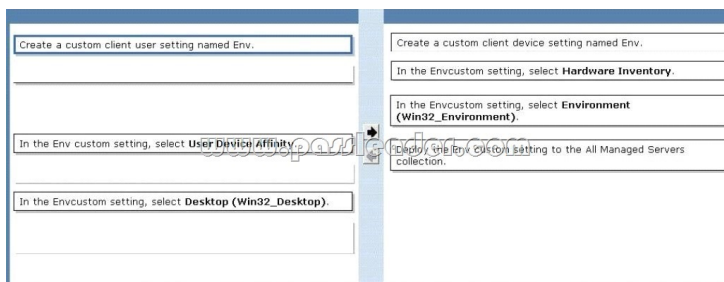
Create a custom client user setting named Env.

In the Env custom setting, select **User Device Affinity**.

In the Envcustom setting, select **Desktop (Win32_Desktop)**.

www.passleader.com

Create a custom client device setting named Env.

In the Envcustom setting, select **Hardware Inventory**.

In the Envcustom setting, select **Environment (Win32_Environment)**.

Deploy the Env custom setting to the All Managed Servers collection.